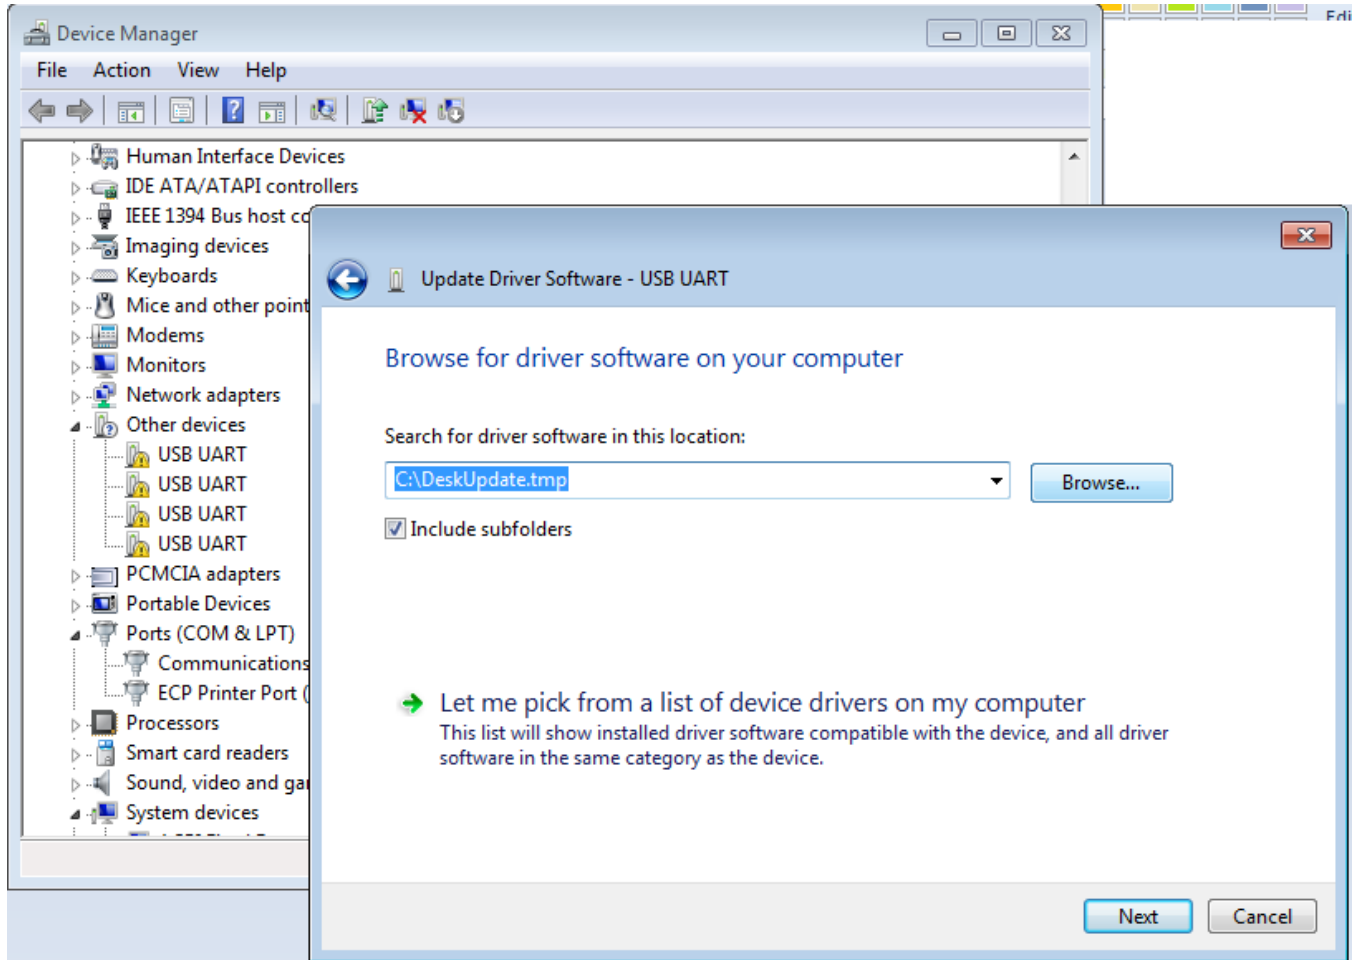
Device Manager
File Action View Help

Human Interface Devices
IDE ATA/ATAPI controllers
IEEE 1394 Bus host c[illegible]
Imaging devices
Keyboards
Mice and other point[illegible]
Modems
Monitors
Network adapters
Other devices
USB UART
USB UART
USB UART
USB UART
PCMCIA adapters
Portable Devices
Ports (COM & LPT)
Communications
ECP Printer Port ([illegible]
Processors
Smart card readers
Sound, video and ga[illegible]
System devices

Edi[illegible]

Update Driver Software - USB UART

Browse for driver software on your computer

Search for driver software in this location:

C:\DeskUpdate.tmp

Browse...

Include subfolders

Let me pick from a list of device drivers on my computer
This list will show installed driver software compatible with the device, and all driver software in the same category as the device.

Next Cancel